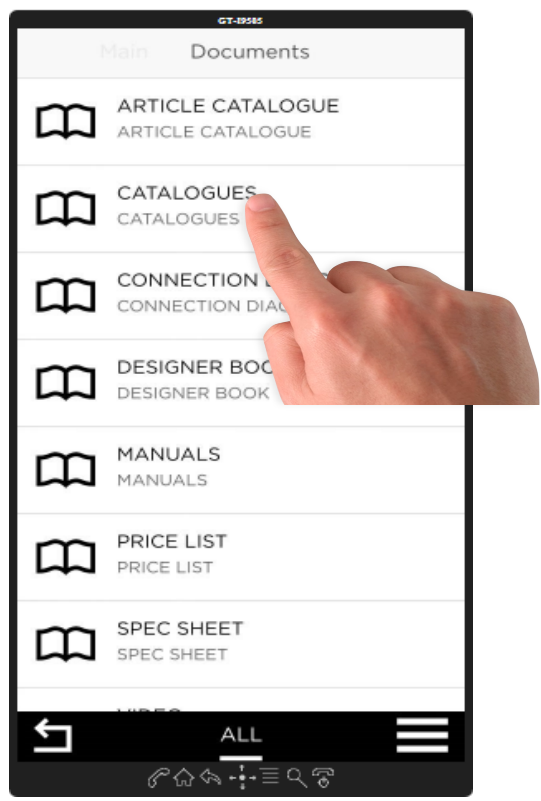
GT-I9505

Main Documents

ARTICLE CATALOGUE
ARTICLE CATALOGUE

CATALOGUES
CATALOGUES

CONNECTION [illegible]
CONNECTION DIAG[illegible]

DESIGNER BOO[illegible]
DESIGNER BOOK

MANUALS
MANUALS

PRICE LIST
PRICE LIST

SPEC SHEET
SPEC SHEET

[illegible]

ALL